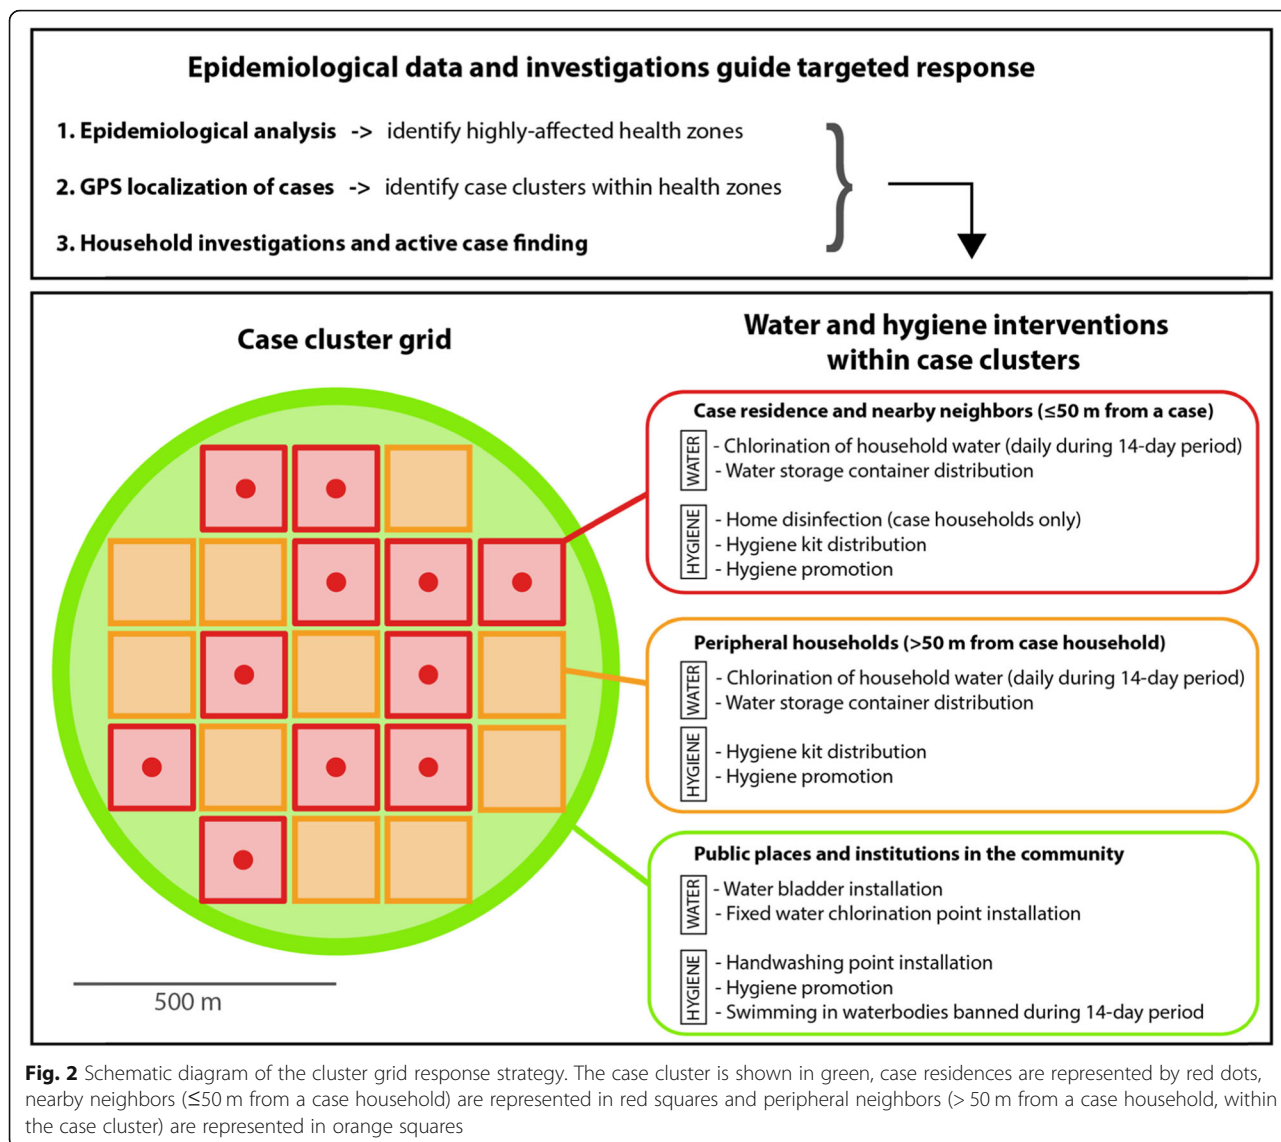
Epidemiological data and investigations guide targeted response

1. Epidemiological analysis -> identify highly-affected health zones

2. GPS localization of cases -> identify case clusters within health zones

3. Household investigations and active case finding

Case cluster grid

500 m

Water and hygiene interventions within case clusters

Case residence and nearby neighbors (≤50 m from a case)

WATER
- Chlorination of household water (daily during 14-day period)
- Water storage container distribution

HYGIENE
- Home disinfection (case households only)
- Hygiene kit distribution
- Hygiene promotion

Peripheral households (>50 m from case household)

WATER
- Chlorination of household water (daily during 14-day period)
- Water storage container distribution

HYGIENE
- Hygiene kit distribution
- Hygiene promotion

Public places and institutions in the community

WATER
- Water bladder installation
- Fixed water chlorination point installation

HYGIENE
- Handwashing point installation
- Hygiene promotion
- Swimming in waterbodies banned during 14-day period

Fig. 2 Schematic diagram of the cluster grid response strategy. The case cluster is shown in green, case residences are represented by red dots, nearby neighbors (≤50 m from a case household) are represented in red squares and peripheral neighbors (> 50 m from a case household, within the case cluster) are represented in orange squares